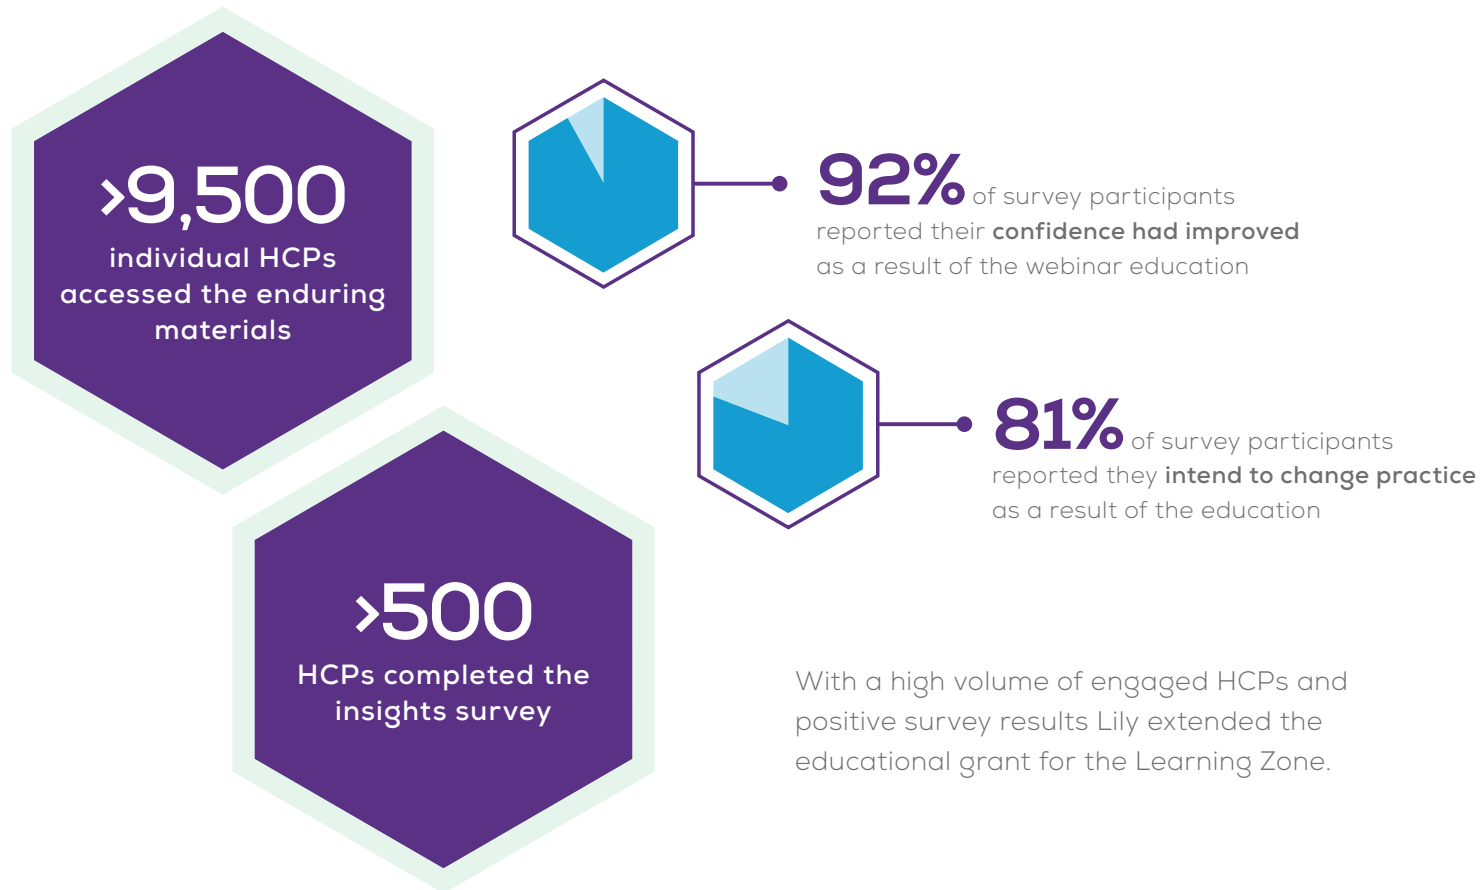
›9,500
individual HCPs accessed the enduring materials

92% of survey participants reported their confidence had improved as a result of the webinar education

81% of survey participants reported they intend to change practice as a result of the education

›500
HCPs completed the insights survey

With a high volume of engaged HCPs and positive survey results Lily extended the educational grant for the Learning Zone.